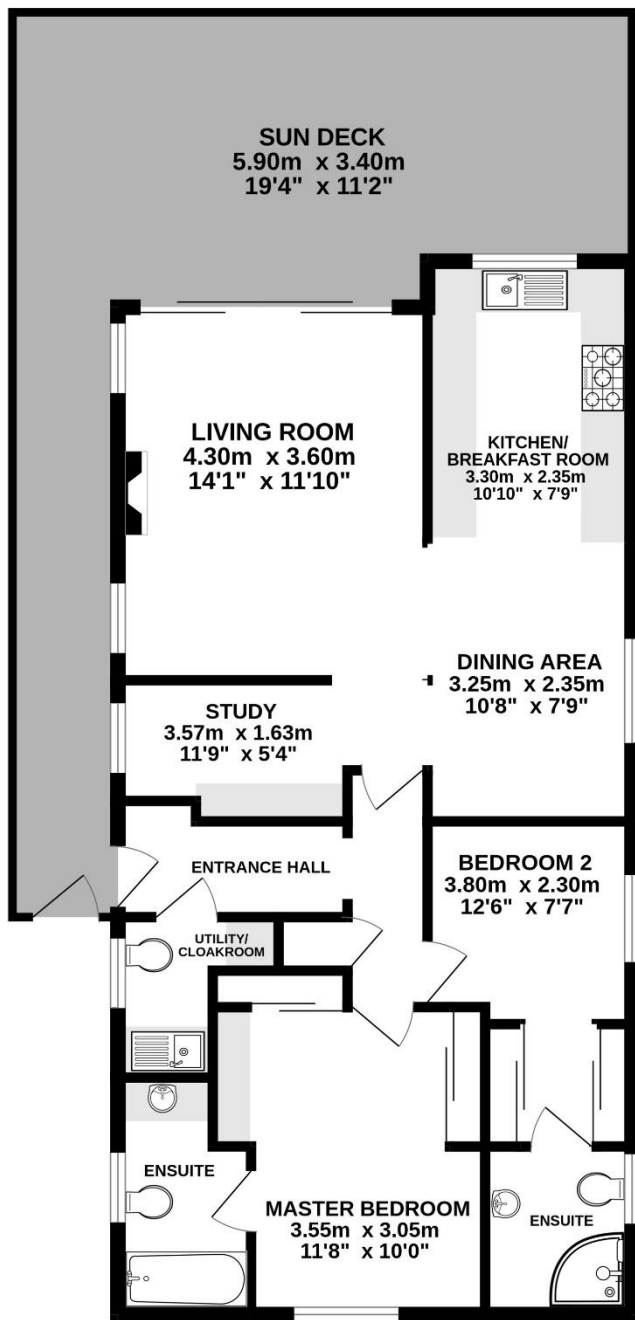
SUN DECK
5.90m x 3.40m
19'4" x 11'2"

LIVING ROOM
4.30m x 3.60m
14'1" x 11'10"

KITCHEN/
BREAKFAST ROOM
3.30m x 2.35m
10'10" x 7'9"

DINING AREA
3.25m x 2.35m
10'8" x 7'9"

STUDY
3.57m x 1.63m
11'9" x 5'4"

ENTRANCE HALL

BEDROOM 2
3.80m x 2.30m
12'6" x 7'7"

UTILITY/
CLOAKROOM

ENSUITE

MASTER BEDROOM
3.55m x 3.05m
11'8" x 10'0"

ENSUITE